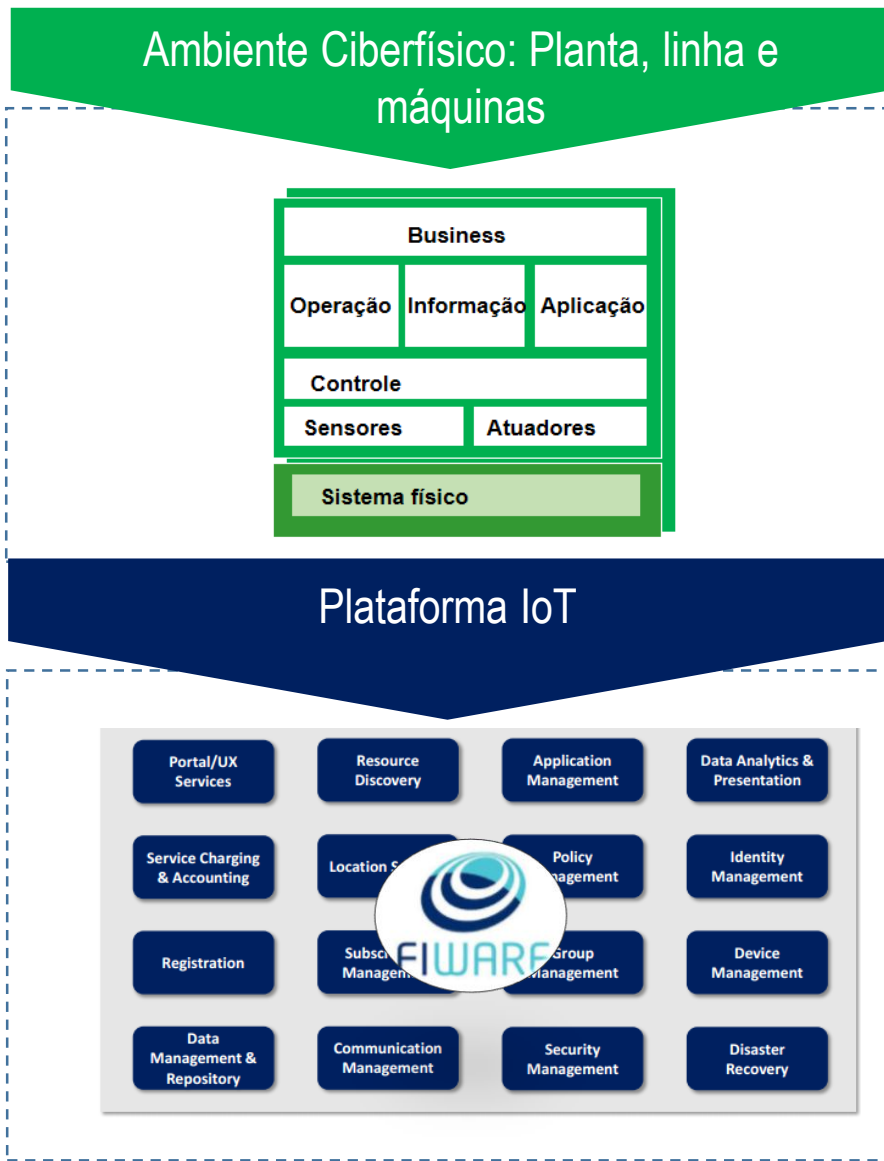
Ambiente Ciberfísico: Planta, linha e máquinas

Business

Operação

Informação

Aplicação

Controle

Sensores

Atuadores

Sistema físico

Plataforma IoT

Portal/UX Services

Resource Discovery

Application Management

Data Analytics & Presentation

Service Charging & Accounting

Location S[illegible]

Policy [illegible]agement

Identity Management

Registration

Subsc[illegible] Managem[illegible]

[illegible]Group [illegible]anagement

Device Management

Data Management & Repository

Communication Management

Security Management

Disaster Recovery

FIWARE